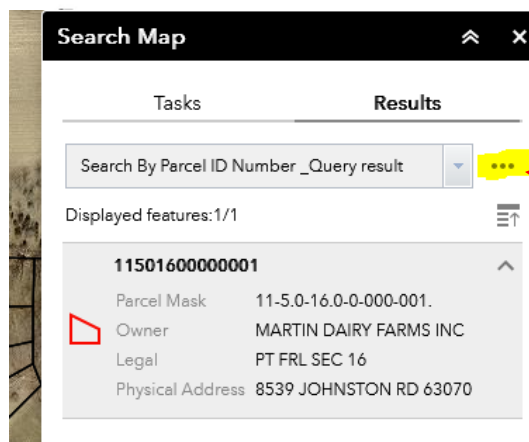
Search Map

Tasks

Results

Search By Parcel ID Number _Query result

•••

Displayed features:1/1

11501600000001

| | |
|---|---|
| Parcel Mask | 11-5.0-16.0-0-000-001. |
| Owner | MARTIN DAIRY FARMS INC |
| Legal | PT FRL SEC 16 |
| Physical Address | 8539 JOHNSTON RD 63070 |